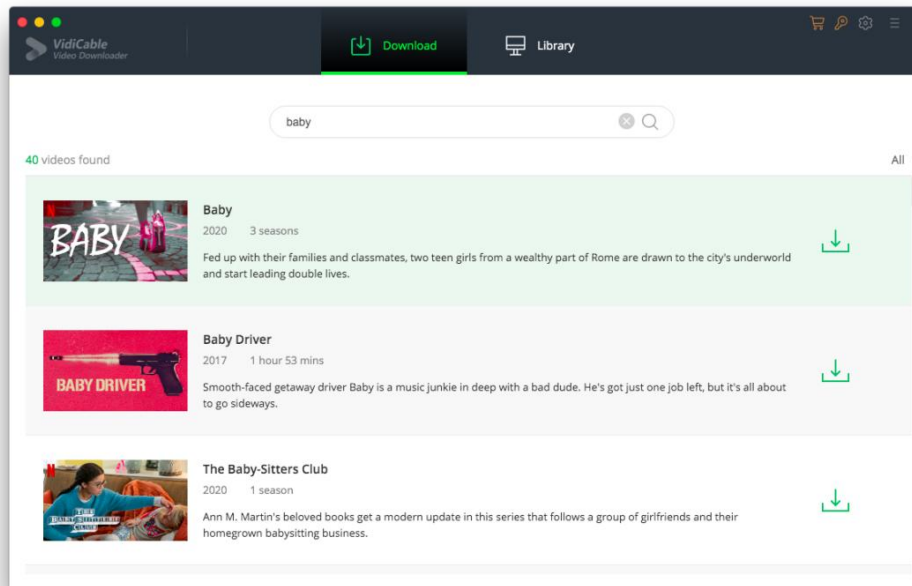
VidiCable
Video Downloader

Download

Library

baby

40 videos found

All

BABY

Baby
2020 3 seasons
Fed up with their families and classmates, two teen girls from a wealthy part of Rome are drawn to the city's underworld and start leading double lives.

BABY DRIVER

Baby Driver
2017 1 hour 53 mins
Smooth-faced getaway driver Baby is a music junkie in deep with a bad dude. He's got just one job left, but it's all about to go sideways.

The Baby-Sitters Club
2020 1 season
Ann M. Martin's beloved books get a modern update in this series that follows a group of girlfriends and their homegrown babysitting business.